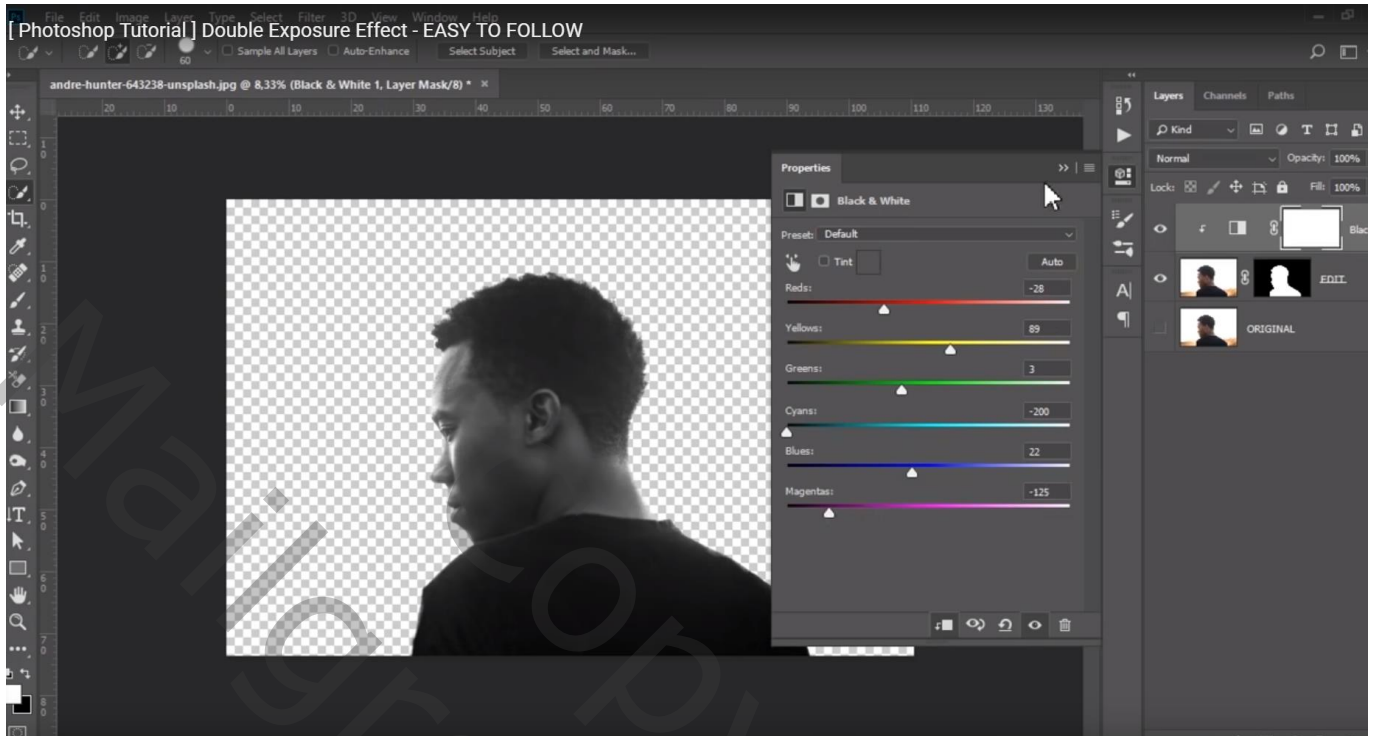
[ Photoshop Tutorial ] Double Exposure Effect - EASY TO FOLLOW

File Edit Image Layer Type Select Filter 3D View Window Help

60 Sample All Layers Auto-Enhance Select Subject Select and Mask...

andre-hunter-643238-unsplash.jpg @ 8,33% (Black & White 1, Layer Mask/8) * ×

Properties

Black & White

Preset: Default

Tint

Auto

Reds: -28

Yellows: 89

Greens: 3

Cyans: -200

Blues: 22

Magentas: -125

Layers Channels Paths

Kind

Normal

Opacity: 100%

Lock:

Fill: 100%

Blac

EDIT

ORIGINAL